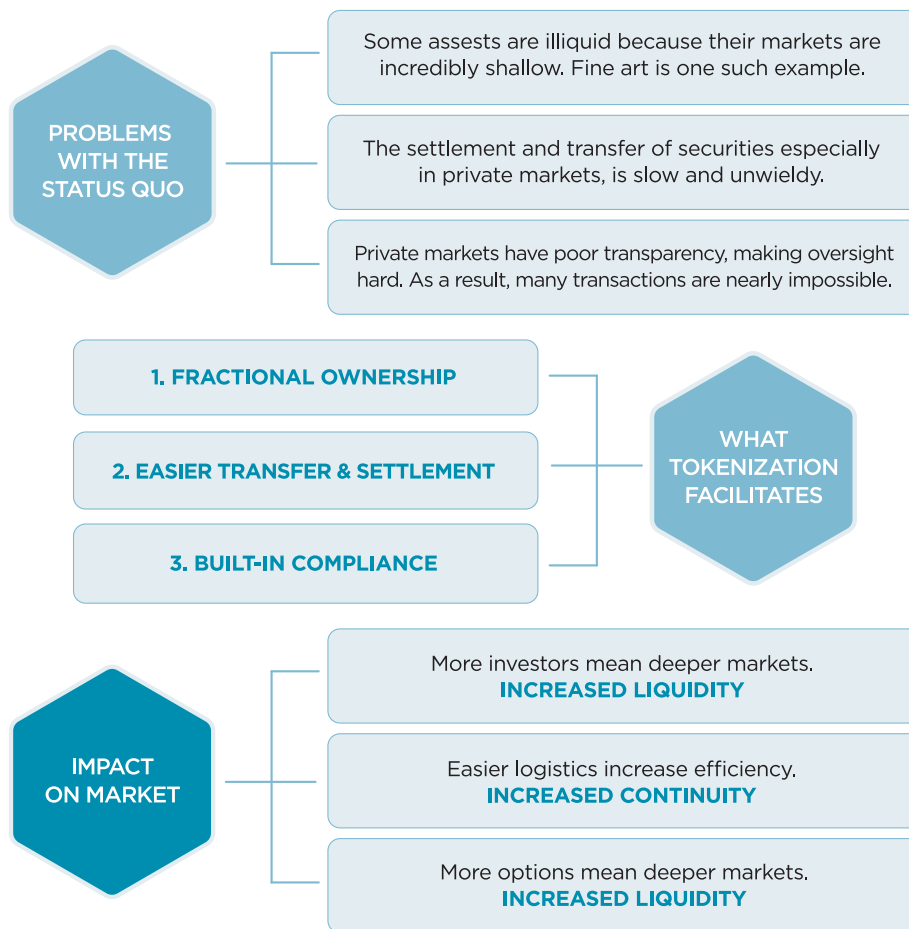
PROBLEMS WITH THE STATUS QUO

Some assests are illiquid because their markets are incredibly shallow. Fine art is one such example.

The settlement and transfer of securities especially in private markets, is slow and unwieldy.

Private markets have poor transparency, making oversight hard. As a result, many transactions are nearly impossible.

1. FRACTIONAL OWNERSHIP

2. EASIER TRANSFER & SETTLEMENT

3. BUILT-IN COMPLIANCE

WHAT TOKENIZATION FACILITATES

IMPACT ON MARKET

More investors mean deeper markets.
INCREASED LIQUIDITY

Easier logistics increase efficiency.
INCREASED CONTINUITY

More options mean deeper markets.
INCREASED LIQUIDITY